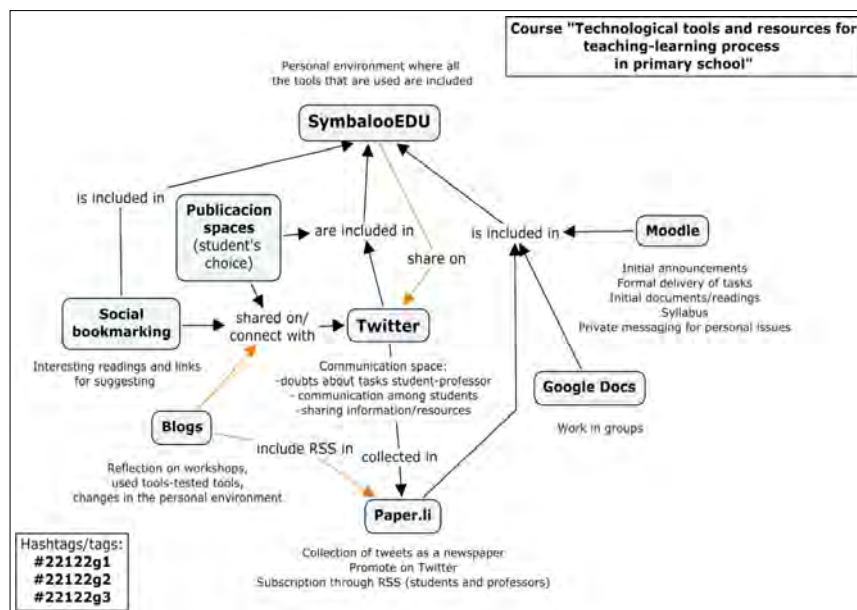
Course "Technological tools and resources for teaching-learning process in primary school"

Personal environment where all the tools that are used are included

SymbalooEDU

is included in

Publicacion spaces (student's choice)

are included in

share on

is included in

Moodle

Initial announcements
Formal delivery of tasks
Initial documents/readings
Syllabus
Private messaging for personal issues

Social bookmarking

shared on/ connect with

Twitter

Interesting readings and links for suggesting

Communication space:
-doubts about tasks student-professor
- communication among students
-sharing information/resources

Google Docs

Work in groups

Blogs

include RSS in

collected in

Reflection on workshops, used tools-tested tools, changes in the personal environment

Paper.li

Collection of tweets as a newspaper
Promote on Twitter
Subscription through RSS (students and professors)

Hashtags/tags:
#22122g1
#22122g2
#22122g3